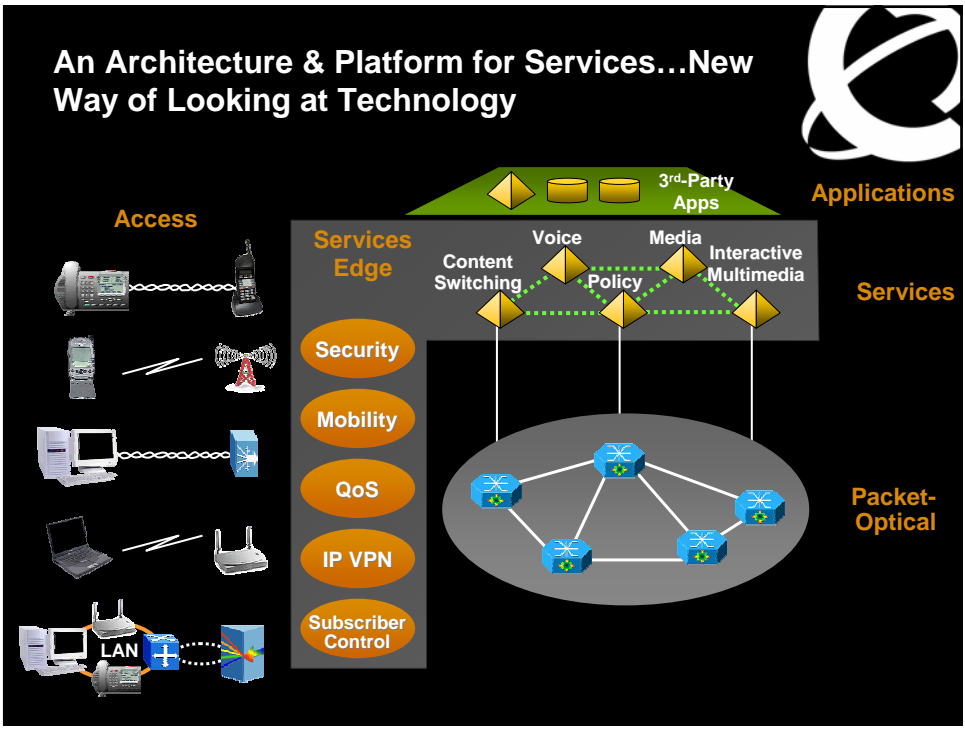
An Architecture & Platform for Services…New Way of Looking at Technology

Access

3$^{rd}$-Party Apps

Applications

Services Edge

Voice

Media

Content Switching

Policy

Interactive Multimedia

Services

Security

Mobility

QoS

IP VPN

Subscriber Control

Packet-Optical

LAN